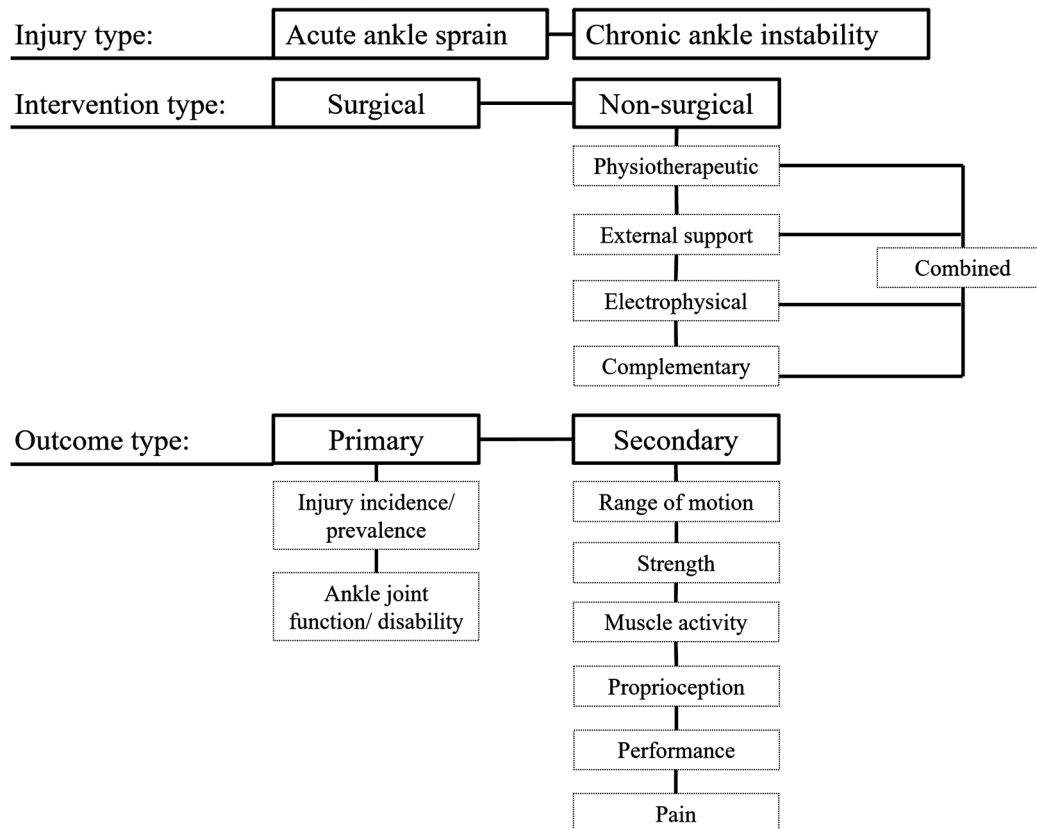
Injury type: Acute ankle sprain Chronic ankle instability

Intervention type: Surgical Non-surgical

Physiotherapeutic

External support

Electrophysical

Complementary

Combined

Outcome type: Primary Secondary

Injury incidence/ prevalence

Ankle joint function/ disability

Range of motion

Strength

Muscle activity

Proprioception

Performance

Pain